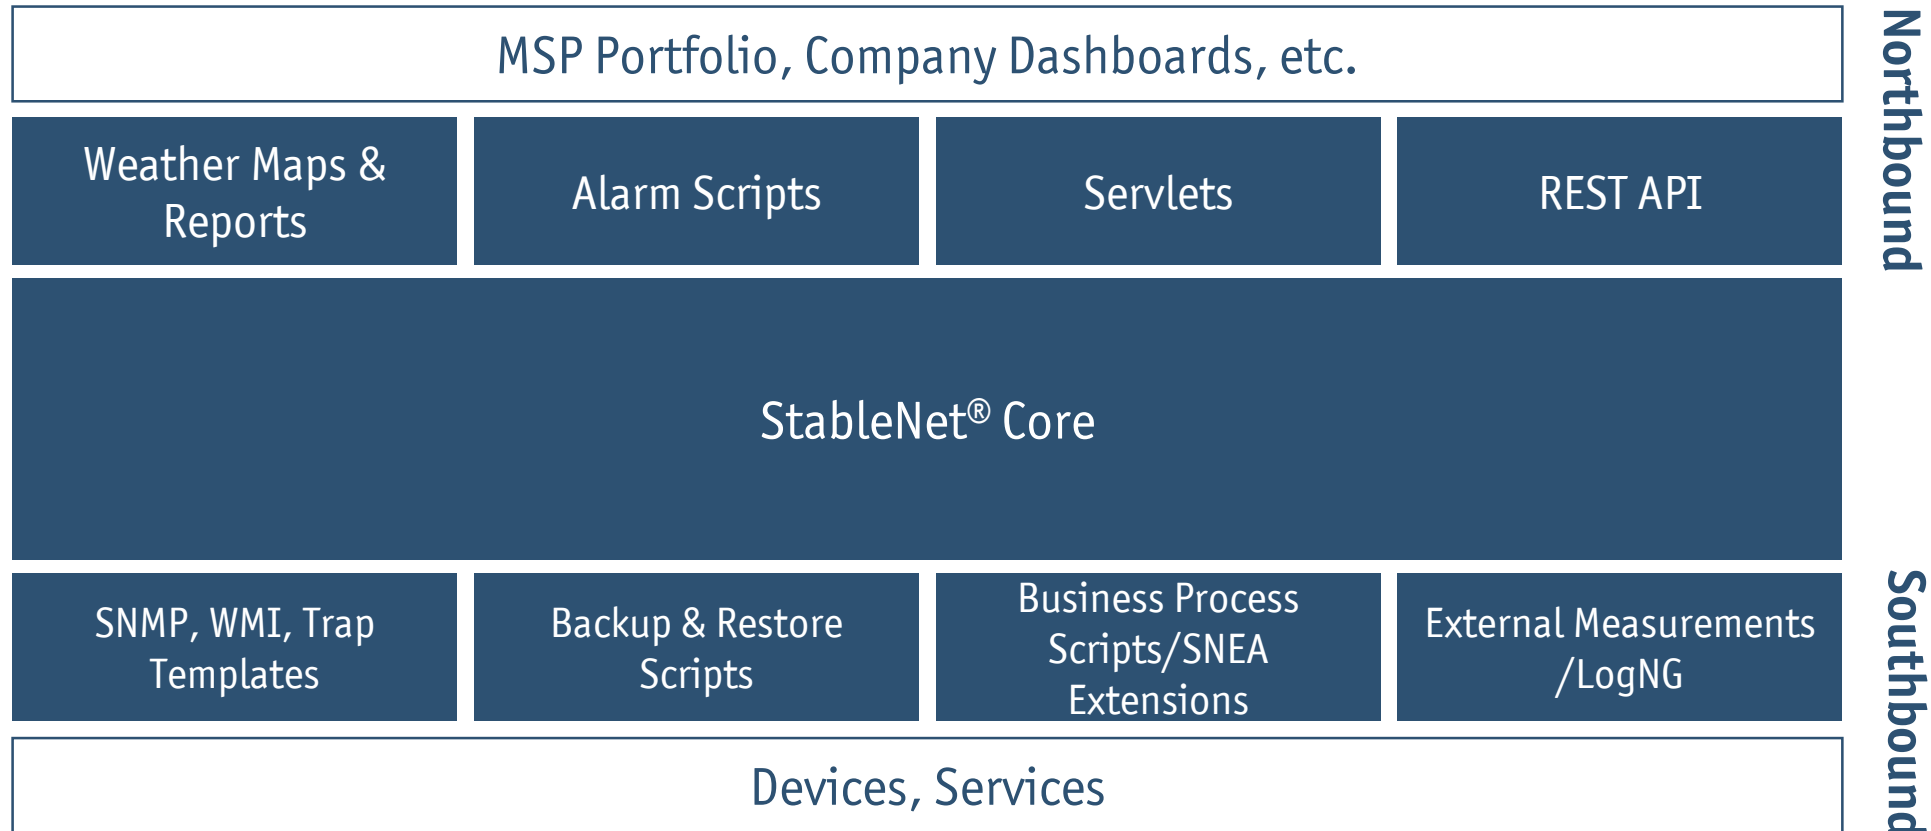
MSP Portfolio, Company Dashboards, etc.

Northbound

Weather Maps & Reports

Alarm Scripts

Servlets

REST API

StableNet® Core

SNMP, WMI, Trap Templates

Backup & Restore Scripts

Business Process Scripts/SNEA Extensions

External Measurements /LogNG

Southbound

Devices, Services